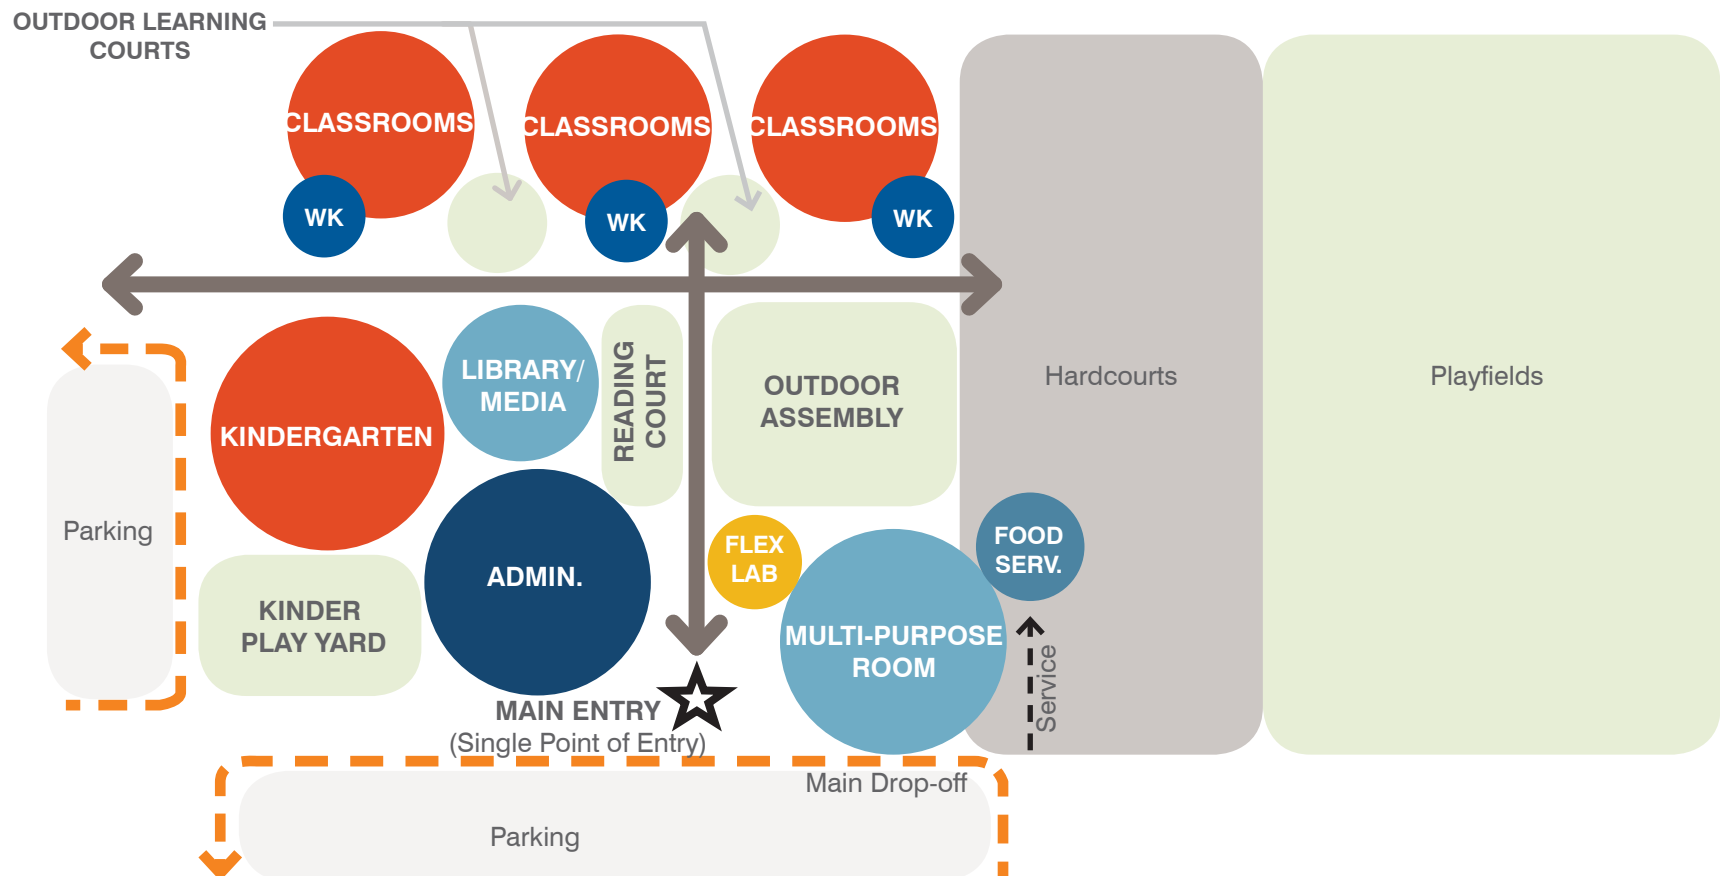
OUTDOOR LEARNING COURTS

CLASSROOMS

CLASSROOMS

CLASSROOMS

WK

WK

WK

Hardcourts

Playfields

KINDERGARTEN

LIBRARY/ MEDIA

READING COURT

OUTDOOR ASSEMBLY

Parking

ADMIN.

FLEX LAB

FOOD SERV.

KINDER PLAY YARD

MULTI-PURPOSE ROOM

Service

MAIN ENTRY
(Single Point of Entry)

Main Drop-off

Parking